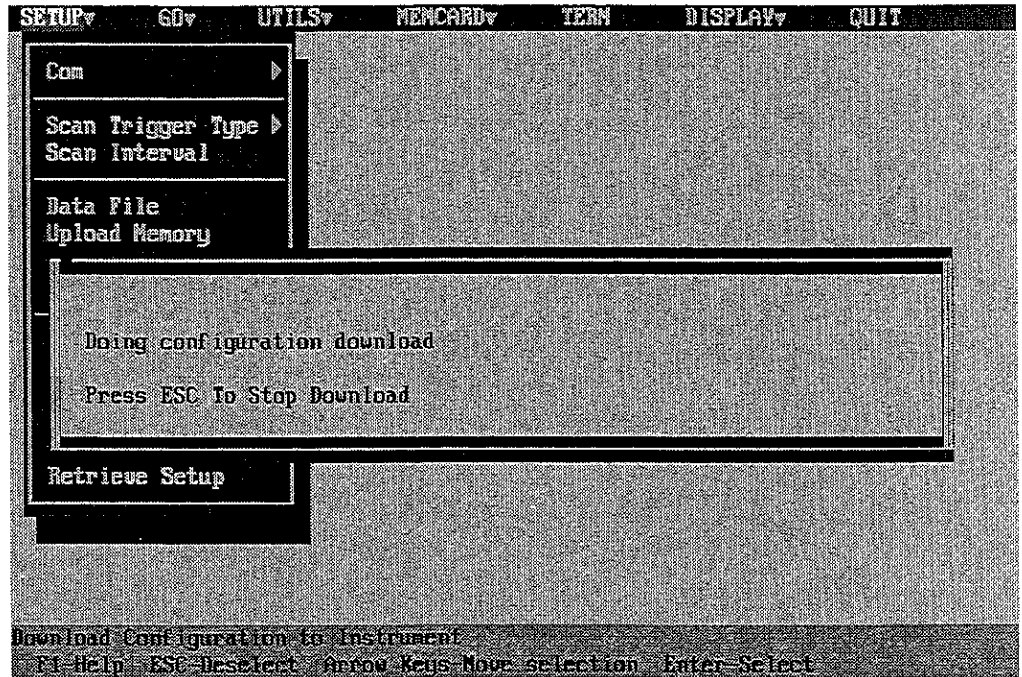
SETUP▾ GO▾ UTILS▾ MEMCARD▾ TERM DISPLAY▾ QUIT

Com ▶

Scan Trigger Type ▶
Scan Interval

Data File
Upload Memory

Doing configuration download

Press ESC To Stop Download

Retrieve Setup

Download Configuration to Instrument
F1-Help ESC-Deselect Arrow Keys-Move selection Enter-Select